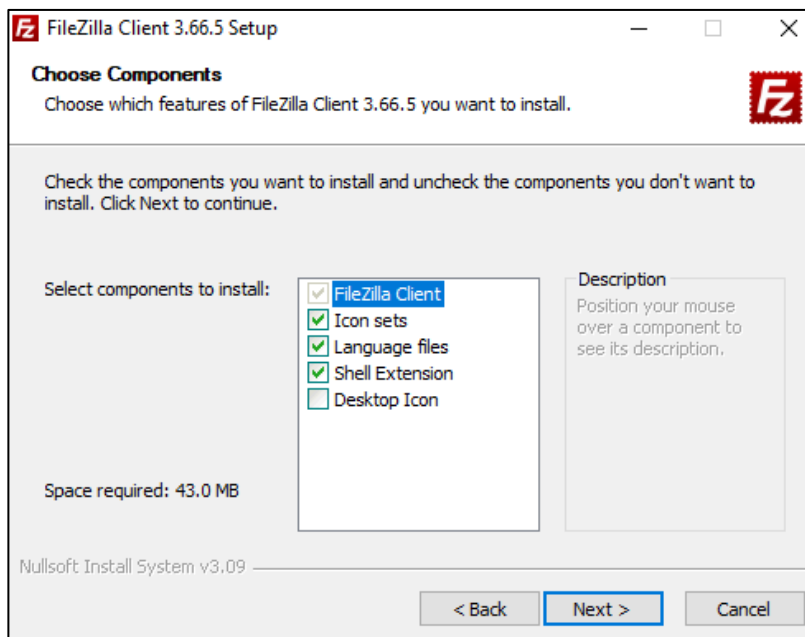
FileZilla Client 3.66.5 Setup

Choose Components

Choose which features of FileZilla Client 3.66.5 you want to install.

Check the components you want to install and uncheck the components you don't want to install. Click Next to continue.

Select components to install:

FileZilla Client
Icon sets
Language files
Shell Extension
Desktop Icon

Description

Position your mouse over a component to see its description.

Space required: 43.0 MB

Nullsoft Install System v3.09

< Back

Next >

Cancel